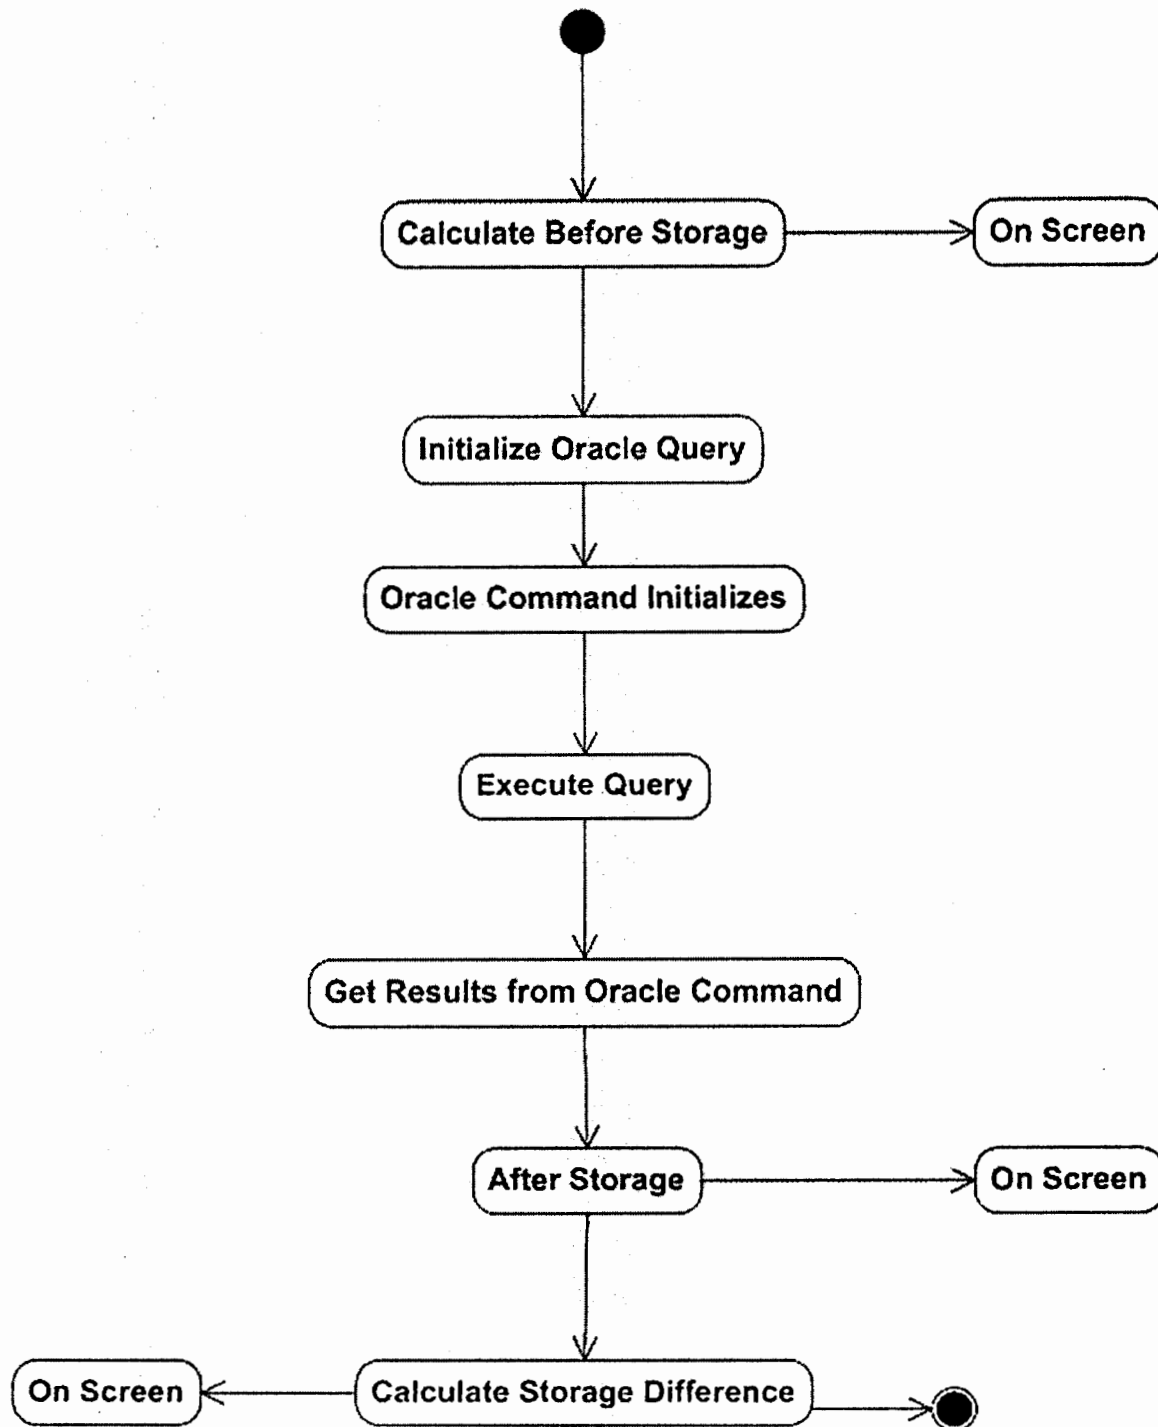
Calculate Before Storage

On Screen

Initialize Oracle Query

Oracle Command Initializes

Execute Query

Get Results from Oracle Command

After Storage

On Screen

On Screen

Calculate Storage Difference